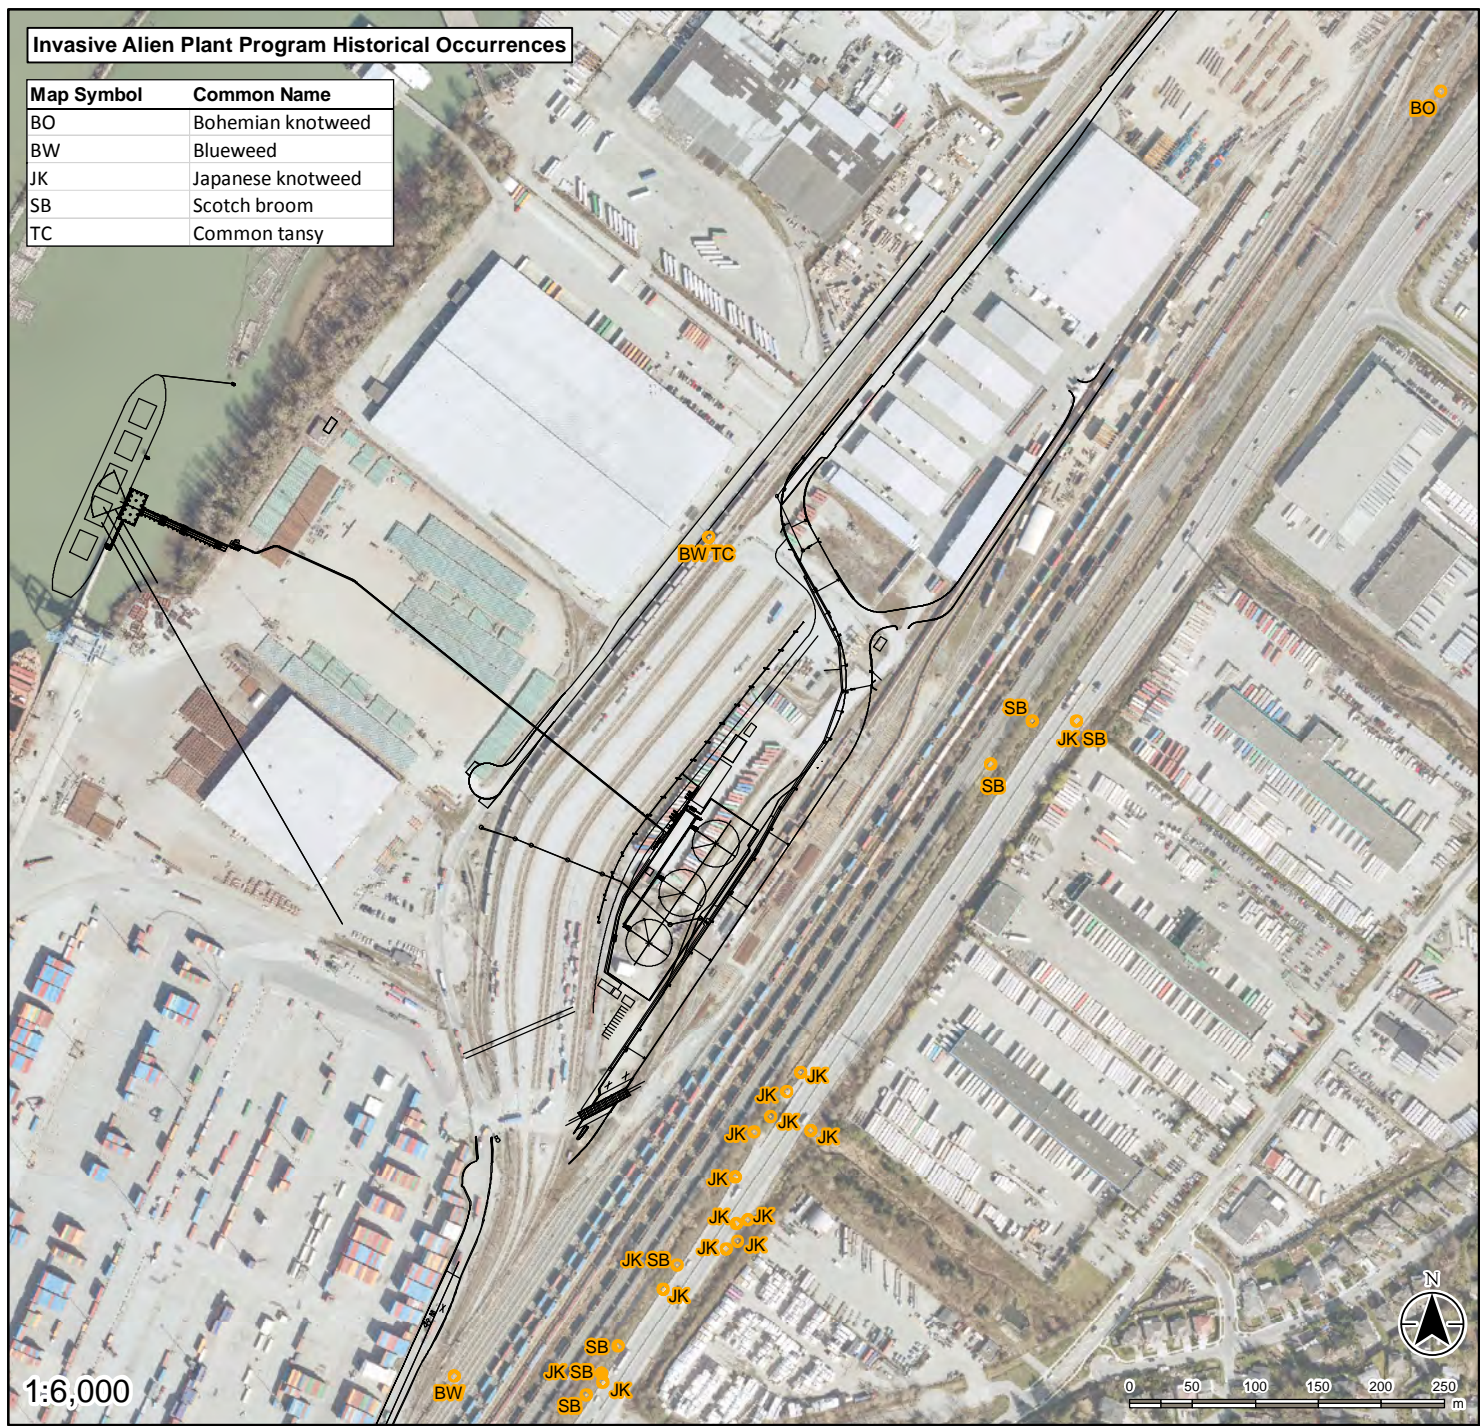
Invasive Alien Plant Program Historical Occurrences

| Map Symbol | Common Name |
|---|---|
| BO | Bohemian knotweed |
| BW | Blueweed |
| JK | Japanese knotweed |
| SB | Scotch broom |
| TC | Common tansy |

BO

BW TC

SB

JK SB

SB

JK

JK

JK

JK

JK

JK

JK

JK

JK

JK

JK SB

JK

SB

JK SB

JK

SB

BW

N

1:6,000

0 50 100 150 200 250 m